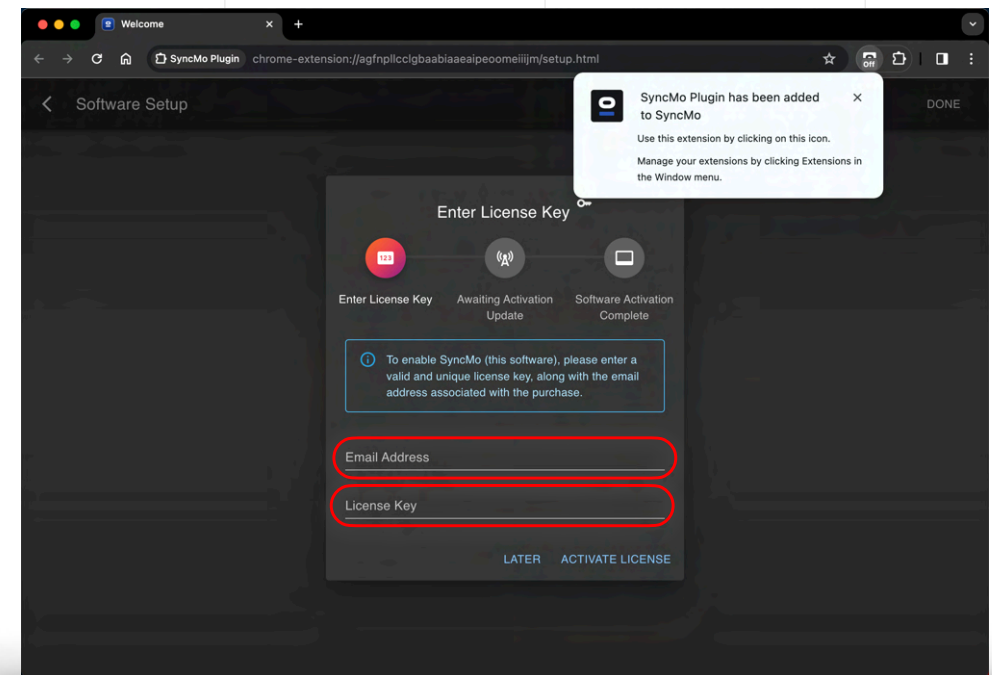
Welcome

SyncMo Plugin chrome-extension://agfnpllcclgbaabiaaeaipeoomeiijm/setup.html

Off

Software Setup

DONE

SyncMo Plugin has been added to SyncMo

Use this extension by clicking on this icon.

Manage your extensions by clicking Extensions in the Window menu.

Enter License Key

123

Enter License Key

Awaiting Activation Update

Software Activation Complete

To enable SyncMo (this software), please enter a valid and unique license key, along with the email address associated with the purchase.

Email Address

License Key

LATER ACTIVATE LICENSE